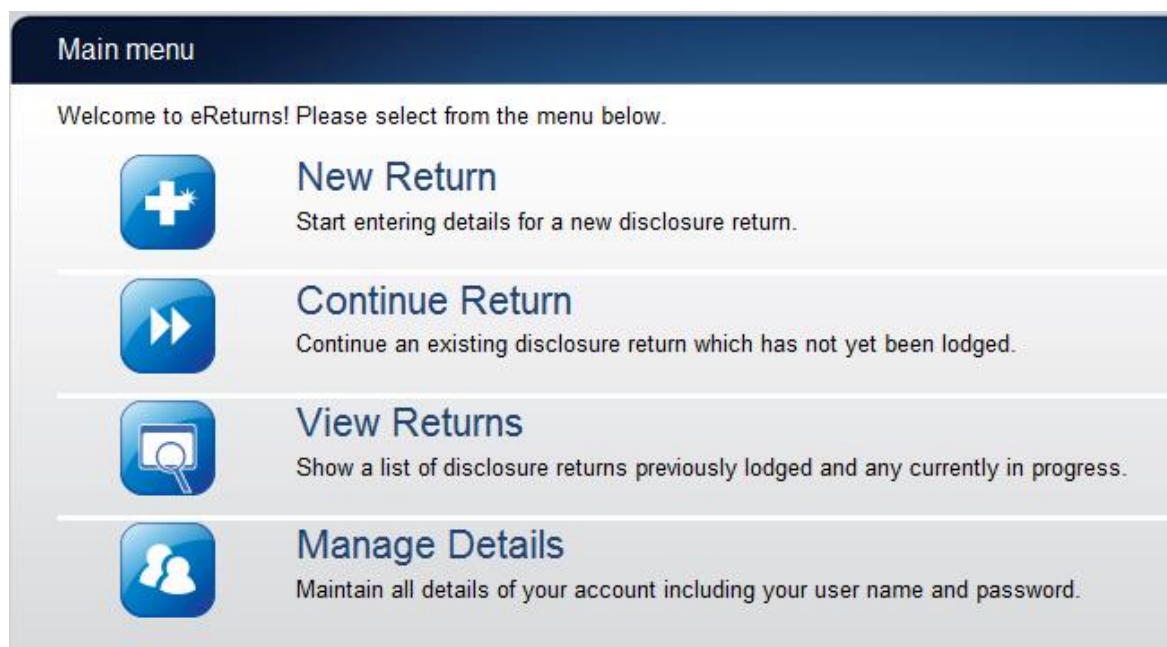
Main menu

Welcome to eReturns! Please select from the menu below.

New Return
Start entering details for a new disclosure return.

Continue Return
Continue an existing disclosure return which has not yet been lodged.

View Returns
Show a list of disclosure returns previously lodged and any currently in progress.

Manage Details
Maintain all details of your account including your user name and password.